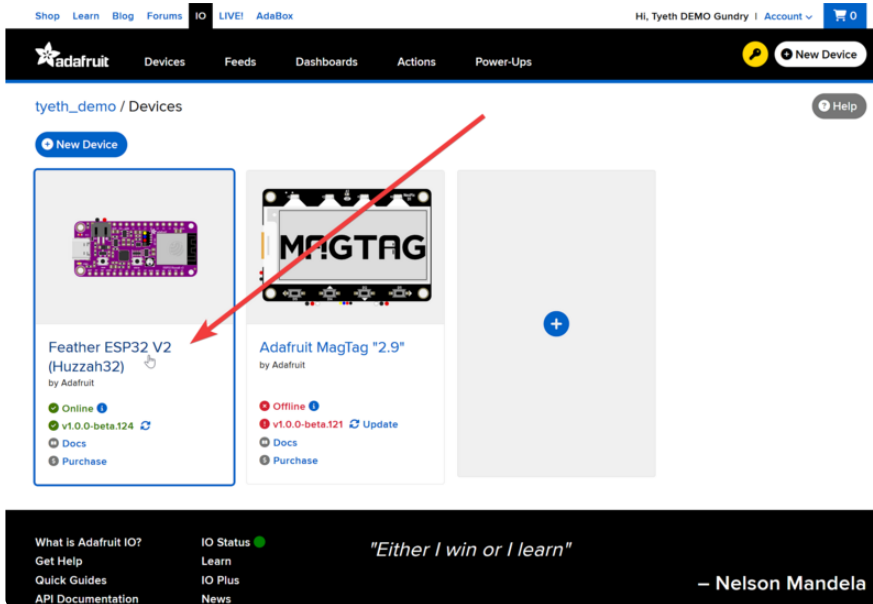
Shop Learn Blog Forums IO LIVE! AdaBox

Hi, Tyeth DEMO Gundry | Account 0

adafruit Devices Feeds Dashboards Actions Power-Ups

New Device

tyeth_demo / Devices

Help

New Device

MAGTAG

Feather ESP32 V2 (Huzzah32)
by Adafruit

Online
v1.0.0-beta.124
Docs
Purchase

Adafruit MagTag "2.9"
by Adafruit

Offline
v1.0.0-beta.121 Update
Docs
Purchase

What is Adafruit IO?
Get Help
Quick Guides
API Documentation

IO Status
Learn
IO Plus
News

"Either I win or I learn"

– Nelson Mandela